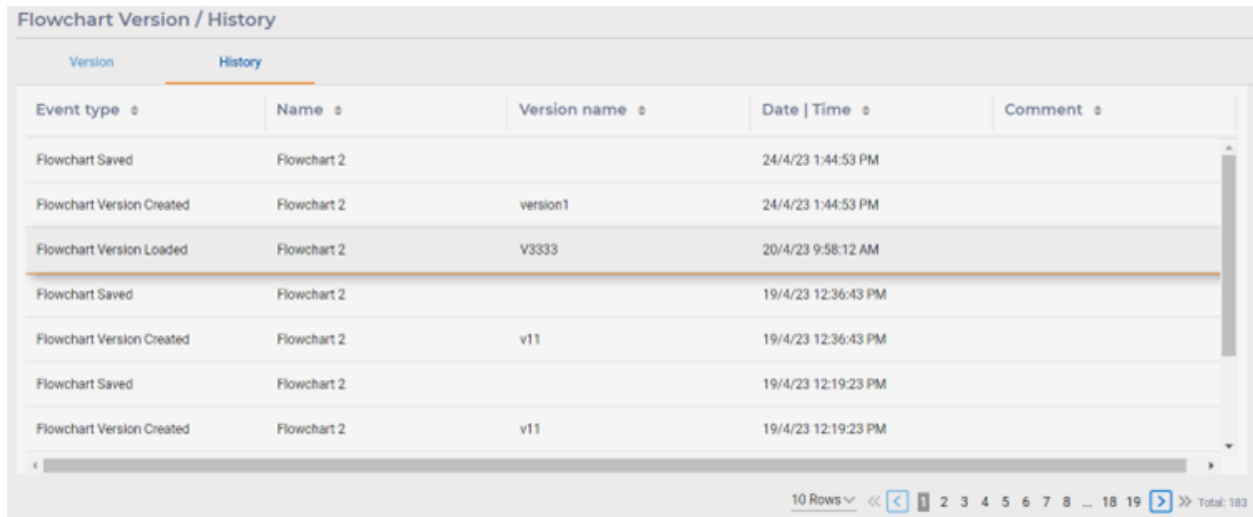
Flowchart Version / History

Version History

| Event type ⇕ | Name ⇕ | Version name ⇕ | Date \| Time ⇕ | Comment ⇕ |
|---|---|---|---|---|
| Flowchart Saved | Flowchart 2 | | 24/4/23 1:44:53 PM | |
| Flowchart Version Created | Flowchart 2 | version1 | 24/4/23 1:44:53 PM | |
| Flowchart Version Loaded | Flowchart 2 | V3333 | 20/4/23 9:58:12 AM | |
| Flowchart Saved | Flowchart 2 | | 19/4/23 12:36:43 PM | |
| Flowchart Version Created | Flowchart 2 | v11 | 19/4/23 12:36:43 PM | |
| Flowchart Saved | Flowchart 2 | | 19/4/23 12:19:23 PM | |
| Flowchart Version Created | Flowchart 2 | v11 | 19/4/23 12:19:23 PM | |

10 Rows « < 1 2 3 4 5 6 7 8 ... 18 19 > » Total: 183